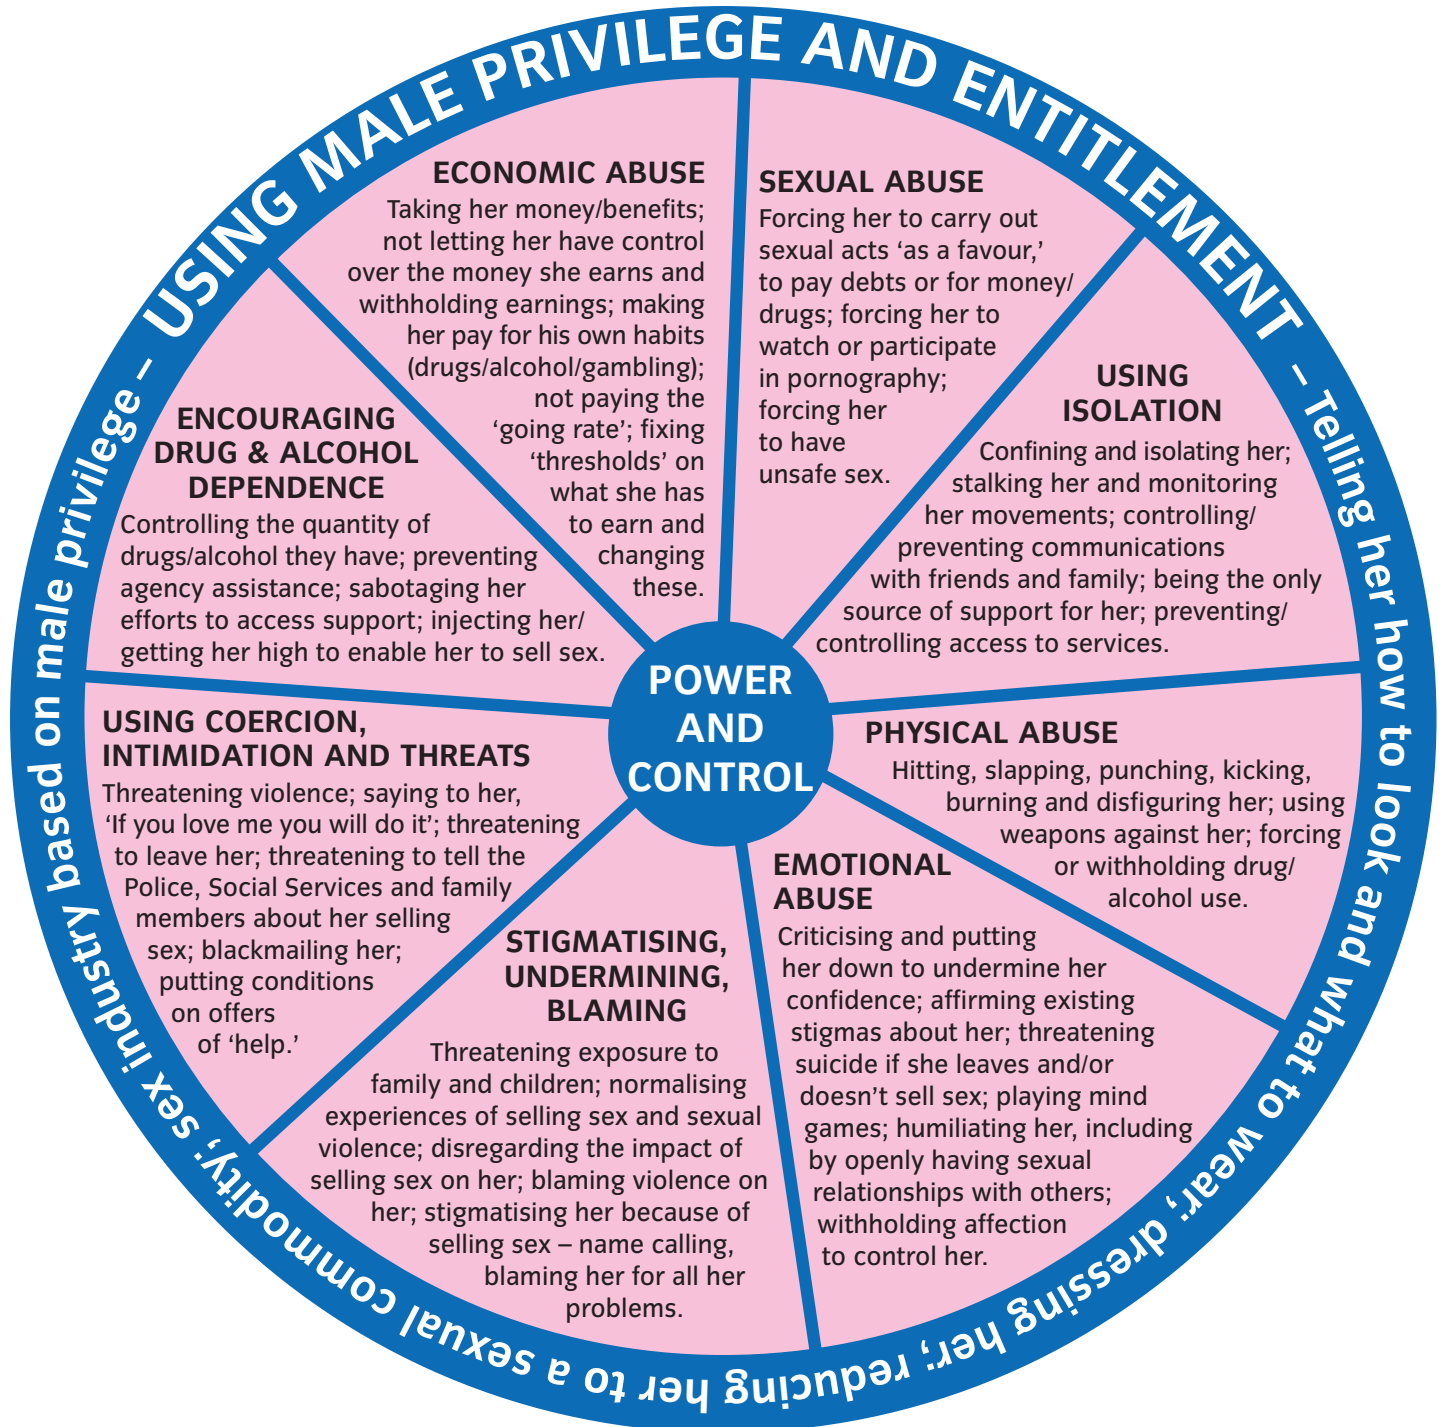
USING MALE PRIVILEGE AND ENTITLEMENT – Telling her how to look and what to wear, dressing her, reducing her to a sexual commodity; sex industry based on male privilege –

ECONOMIC ABUSE
Taking her money/benefits; not letting her have control over the money she earns and withholding earnings; making her pay for his own habits (drugs/alcohol/gambling); not paying the 'going rate'; fixing 'thresholds' on what she has to earn and changing these.

SEXUAL ABUSE
Forcing her to carry out sexual acts 'as a favour,' to pay debts or for money/ drugs; forcing her to watch or participate in pornography; forcing her to have unsafe sex.

USING ISOLATION
Confining and isolating her; stalking her and monitoring her movements; controlling/ preventing communications with friends and family; being the only source of support for her; preventing/ controlling access to services.

ENCOURAGING DRUG & ALCOHOL DEPENDENCE
Controlling the quantity of drugs/alcohol they have; preventing agency assistance; sabotaging her efforts to access support; injecting her/ getting her high to enable her to sell sex.

POWER AND CONTROL

USING COERCION, INTIMIDATION AND THREATS
Threatening violence; saying to her, 'If you love me you will do it'; threatening to leave her; threatening to tell the Police, Social Services and family members about her selling sex; blackmailing her; putting conditions on offers of 'help.'

PHYSICAL ABUSE
Hitting, slapping, punching, kicking, burning and disfiguring her; using weapons against her; forcing or withholding drug/ alcohol use.

EMOTIONAL ABUSE
Criticising and putting her down to undermine her confidence; affirming existing stigmas about her; threatening suicide if she leaves and/or doesn't sell sex; playing mind games; humiliating her, including by openly having sexual relationships with others; withholding affection to control her.

STIGMATISING, UNDERMINING, BLAMING
Threatening exposure to family and children; normalising experiences of selling sex and sexual violence; disregarding the impact of selling sex on her; blaming violence on her; stigmatising her because of selling sex – name calling, blaming her for all her problems.